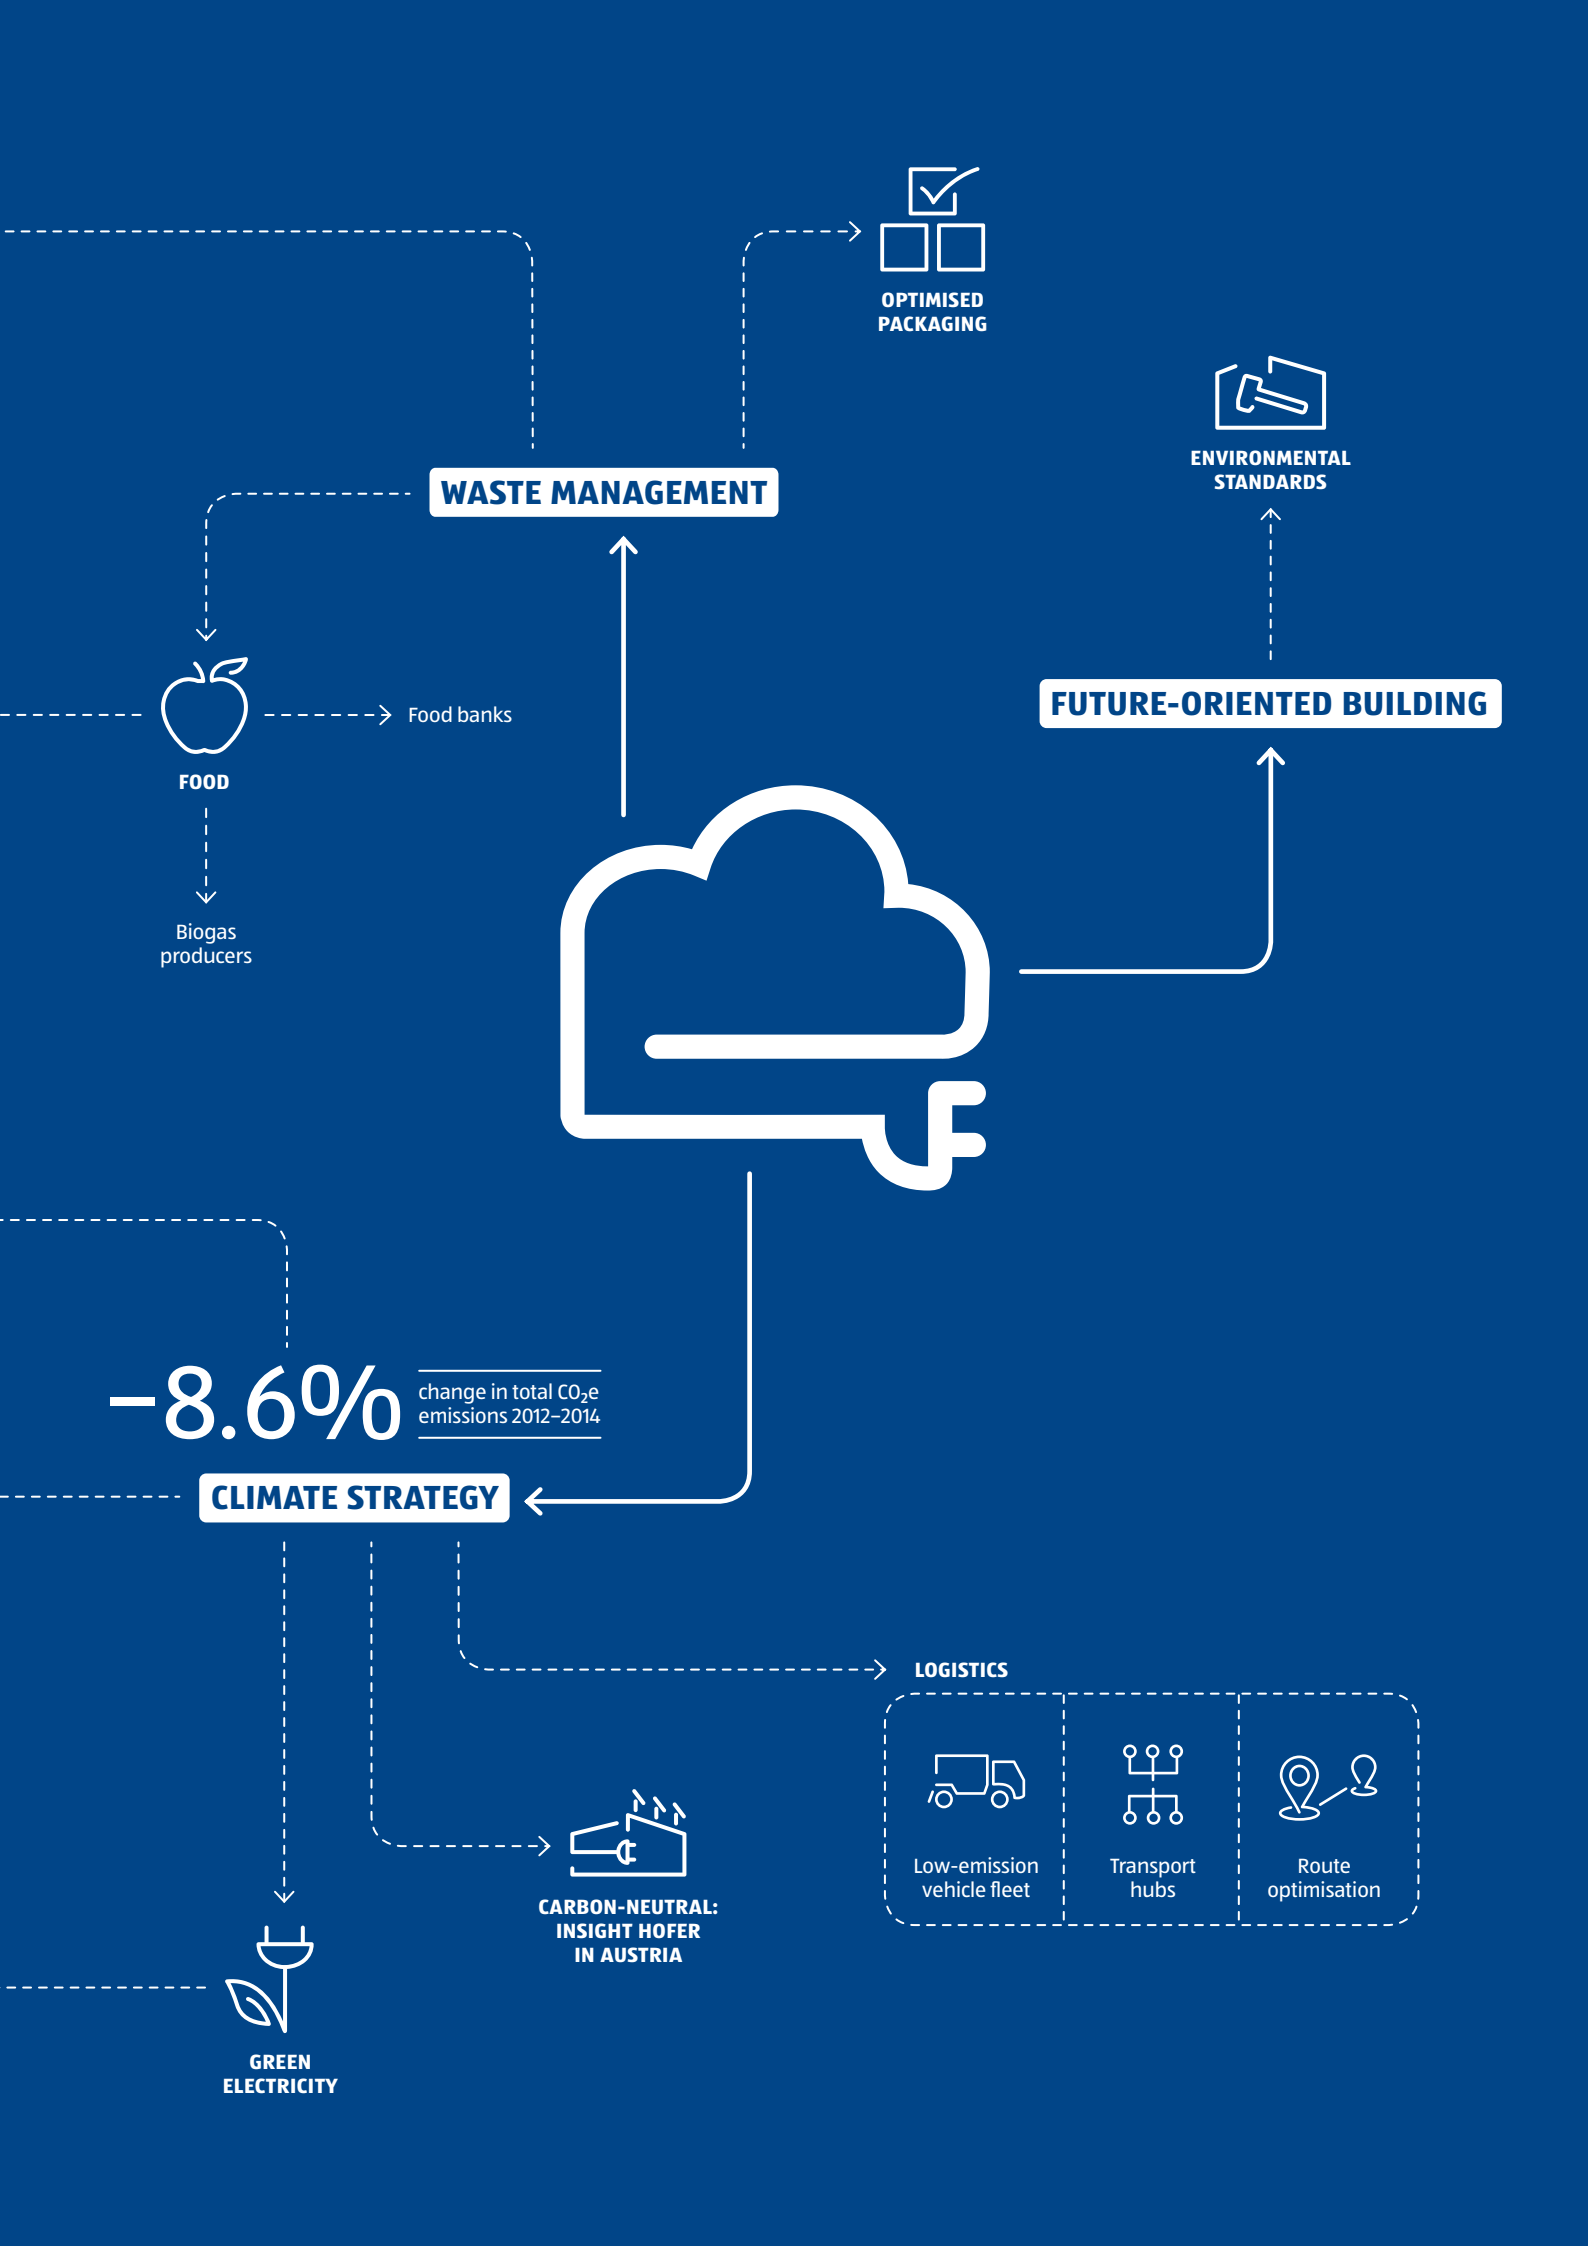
OPTIMISED PACKAGING

ENVIRONMENTAL STANDARDS

WASTE MANAGEMENT

Food banks

FOOD

Biogas producers

FUTURE-ORIENTED BUILDING

−8.6%

change in total $CO_2e$ emissions 2012–2014

CLIMATE STRATEGY

LOGISTICS

Low-emission vehicle fleet

Transport hubs

Route optimisation

CARBON-NEUTRAL: INSIGHT HOFER IN AUSTRIA

GREEN ELECTRICITY